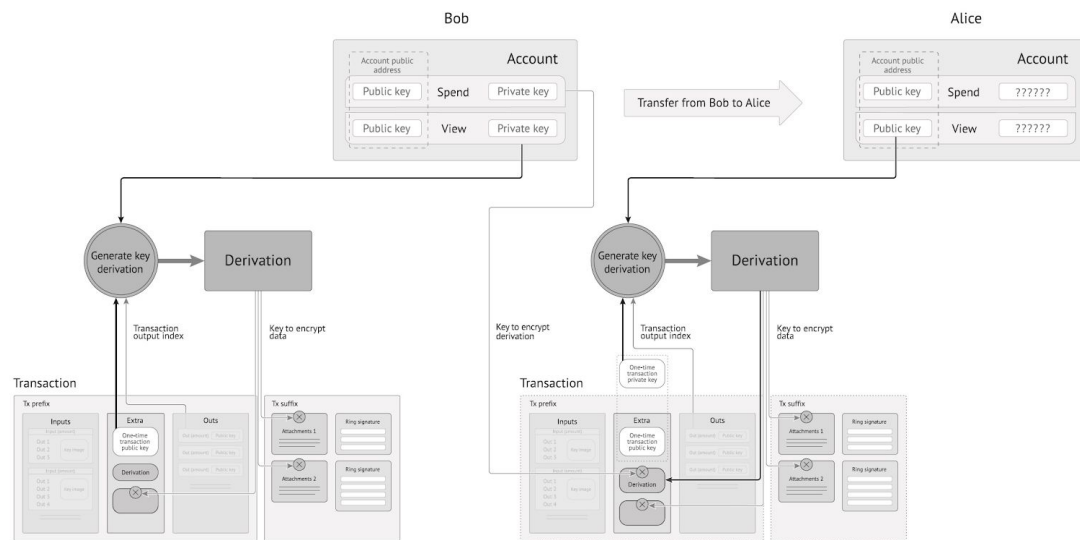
Bob

Account public address

Account

Public key

Spend

Private key

Public key

View

Private key

Transfer from Bob to Alice

Alice

Account public address

Account

Public key

Spend

??????

Public key

View

??????

Generate key derivation

Derivation

Transaction output index

Key to encrypt data

Transaction

Tx prefix

Inputs

Extra

Outs

One-time transaction public key

Derivation

Tx suffix

Attachments 1

Ring signature

Attachments 2

Ring signature

Generate key derivation

Derivation

Key to encrypt derivation

Transaction output index

Key to encrypt data

One-time transaction private key

Transaction

Tx prefix

Inputs

Extra

Outs

One-time transaction public key

Derivation

Tx suffix

Attachments 1

Ring signature

Attachments 2

Ring signature